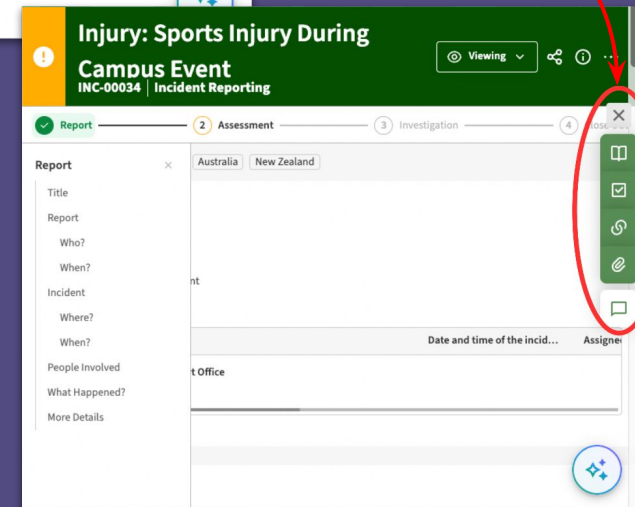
Injury: Sports Injury During Campus Event
INC-00034 | Incident Reporting

Viewing

Report
2 Assessment
3 Investigation
4 Close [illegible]

Report
Title
Report
Who?
When?
Incident
Where?
When?
People Involved
What Happened?
More Details

Australia
New Zealand

nt

Date and time of the incid...
Assigne

t Office